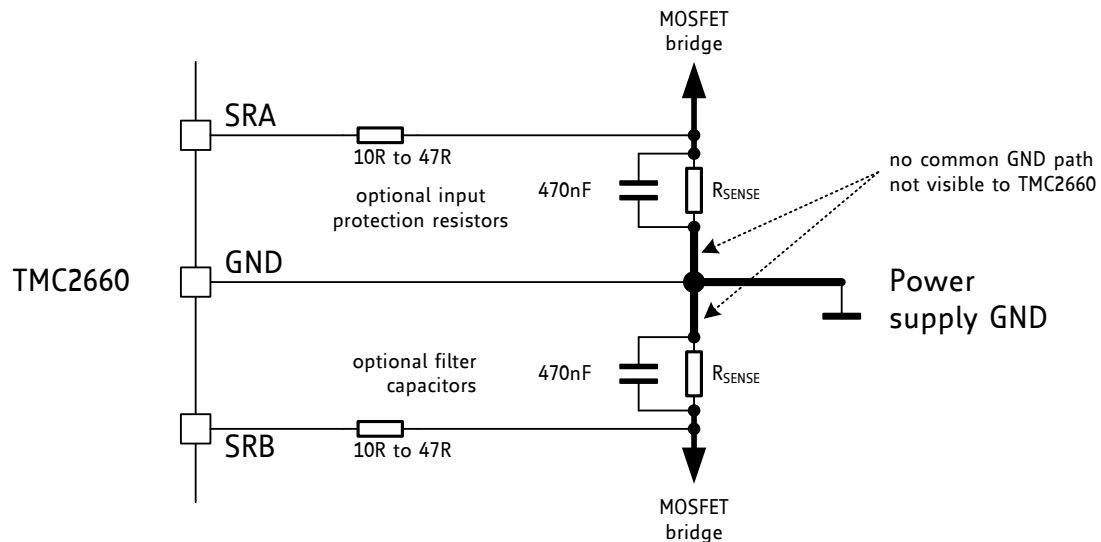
MOSFET bridge

SRA

10R to 47R

no common GND path not visible to TMC2660

470nF

$R_{SENSE}$

optional input protection resistors

TMC2660

GND

Power supply GND

optional filter capacitors

470nF

$R_{SENSE}$

SRB

10R to 47R

MOSFET bridge